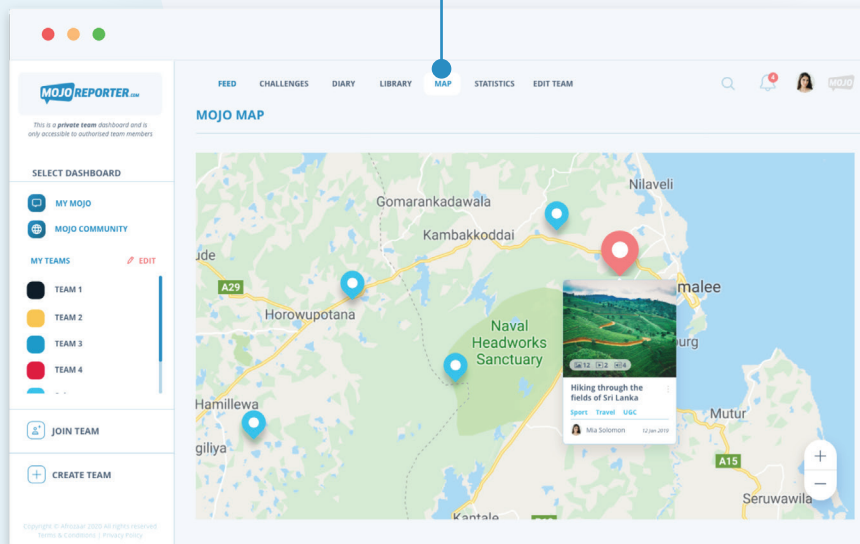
MOJOREPORTER.com

This is a private team dashboard and is only accessible to authorised team members

SELECT DASHBOARD

MY MOJO

MOJO COMMUNITY

MY TEAMS

EDIT

TEAM 1

TEAM 2

TEAM 3

TEAM 4

JOIN TEAM

CREATE TEAM

Copyright © Afrozaar 2020 All rights reserved. Terms & Conditions | Privacy Policy

FEED CHALLENGES DIARY LIBRARY MAP STATISTICS EDIT TEAM

4

MOJO

MOJO MAP

Nilaveli

Gomarankadawala

Kambakkoddai

ude

A29

malee

Horowupotana

Naval Headworks Sanctuary

Hamillewa

giliya

Mutur

A15

Seruwawila

Kantale

12 2 4

Hiking through the fields of Sri Lanka

Sport Travel UGC

Mia Solomon 12 Jan 2019

+

−